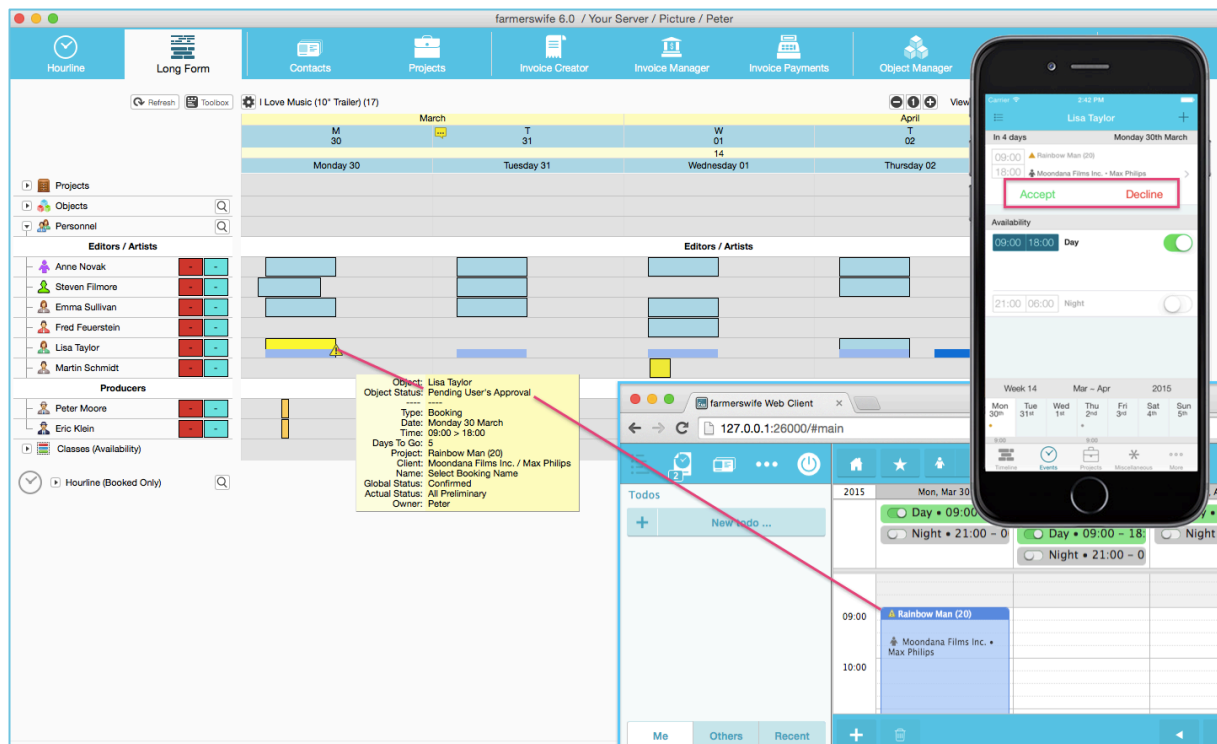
farmerswife 6.0 / Your Server / Picture / Peter

Hourline
Long Form
Contacts
Projects
Invoice Creator
Invoice Manager
Invoice Payments
Object Manager

Refresh
Toolbox
I Love Music (10" Trailer) (17)
View

March
April
M 30
T 31
W 01
T 02
14
Monday 30
Tuesday 31
Wednesday 01
Thursday 02

Projects
Objects
Personnel
Editors / Artists
Anne Novak
Steven Filmore
Emma Sullivan
Fred Feuerstein
Lisa Taylor
Martin Schmidt
Producers
Peter Moore
Eric Klein
Classes (Availability)
Hourline (Booked Only)

Editors / Artists

| | |
|---|---|
| Object: | Lisa Taylor |
| Object Status: | Pending User's Approval |
| ---- | ---- |
| Type: | Booking |
| Date: | Monday 30 March |
| Time: | 09:00 > 18:00 |
| Days To Go: | 5 |
| Project: | Rainbow Man (20) |
| Client: | Moondana Films Inc. / Max Philips |
| Name: | Select Booking Name |
| Global Status: | Confirmed |
| Actual Status: | All Preliminary |
| Owner: | Peter |

farmerswife Web Client
127.0.0.1:26000/#main
2
Todos
New todo ...
2015
Mon, Mar 30
Day • 09:00
Night • 21:00 – 0
Day • 09:00 – 18:
Night • 21:00 – 0
Night
09:00
10:00
Rainbow Man (20)
Moondana Films Inc. • Max Philips
Me
Others
Recent

Carrier
2:42 PM
Lisa Taylor
In 4 days
Monday 30th March
09:00
18:00
Rainbow Man (20)
Moondana Films Inc. • Max Philips
Accept
Decline
Availability
09:00 18:00
Day
21:00 06:00
Night
Week 14
Mar – Apr
2015
Mon 30th
Tue 31st
Wed 1st
Thu 2nd
Fri 3rd
Sat 4th
Sun 5th
Timeline
Events
Projects
Miscellaneous
More